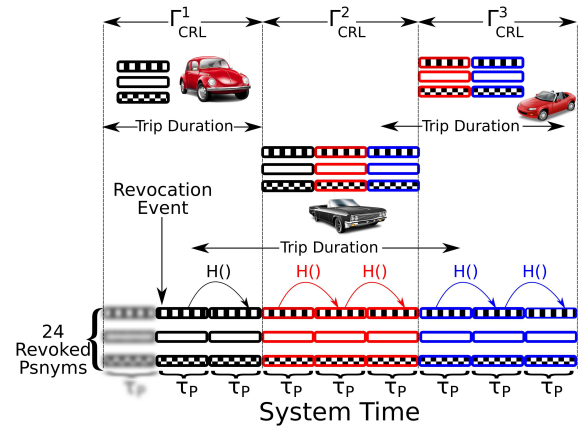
$\Gamma^1_{CRL}$ $\Gamma^2_{CRL}$ $\Gamma^3_{CRL}$

Trip Duration

Trip Duration

Revocation Event

Trip Duration

H() H() H() H() H()

24 Revoked Psnyms

$\tau_P$ $\tau_P$ $\tau_P$ $\tau_P$ $\tau_P$ $\tau_P$ $\tau_P$ $\tau_P$ $\tau_P$

System Time